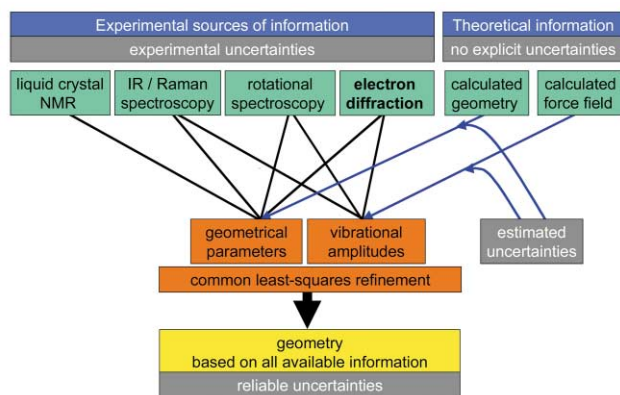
Experimental sources of information
experimental uncertainties

Theoretical information
no explicit uncertainties

liquid crystal NMR

IR / Raman spectroscopy

rotational spectroscopy

electron diffraction

calculated geometry

calculated force field

geometrical parameters

vibrational amplitudes

estimated uncertainties

common least-squares refinement

geometry
based on all available information

reliable uncertainties